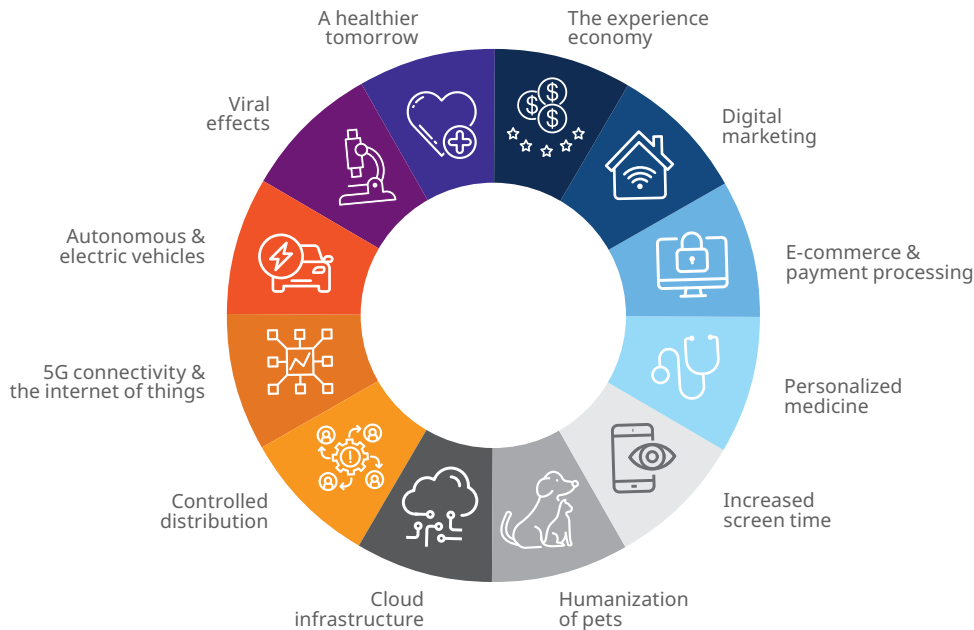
A healthier tomorrow

The experience economy

Digital marketing

E-commerce & payment processing

Personalized medicine

Increased screen time

Humanization of pets

Cloud infrastructure

Controlled distribution

5G connectivity & the internet of things

Autonomous & electric vehicles

Viral effects